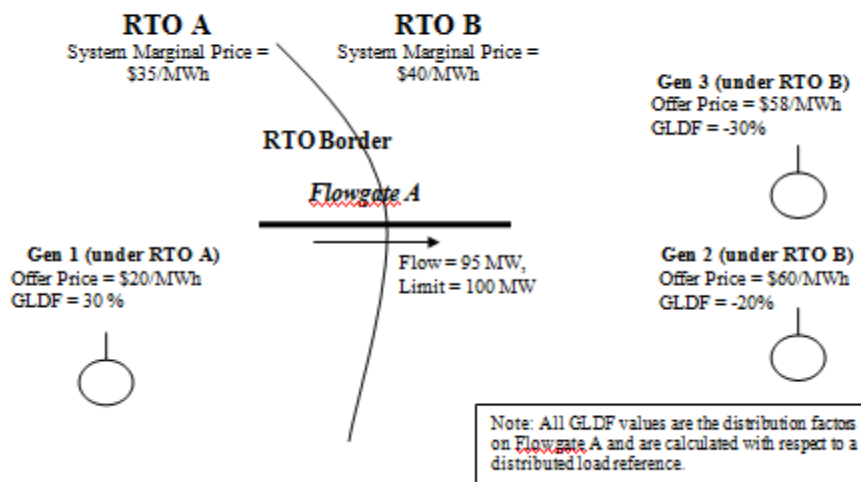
RTO A
System Marginal Price = \$35/MWh

RTO B
System Marginal Price = \$40/MWh

Gen 3 (under RTO B)
Offer Price = \$58/MWh
GLDF = -30%

RTO Border

Flowgate A

Gen 1 (under RTO A)
Offer Price = \$20/MWh
GLDF = 30 %

Flow = 95 MW,
Limit = 100 MW

Gen 2 (under RTO B)
Offer Price = \$60/MWh
GLDF = -20%

Note: All GLDF values are the distribution factors on Flowgate A and are calculated with respect to a distributed load reference.